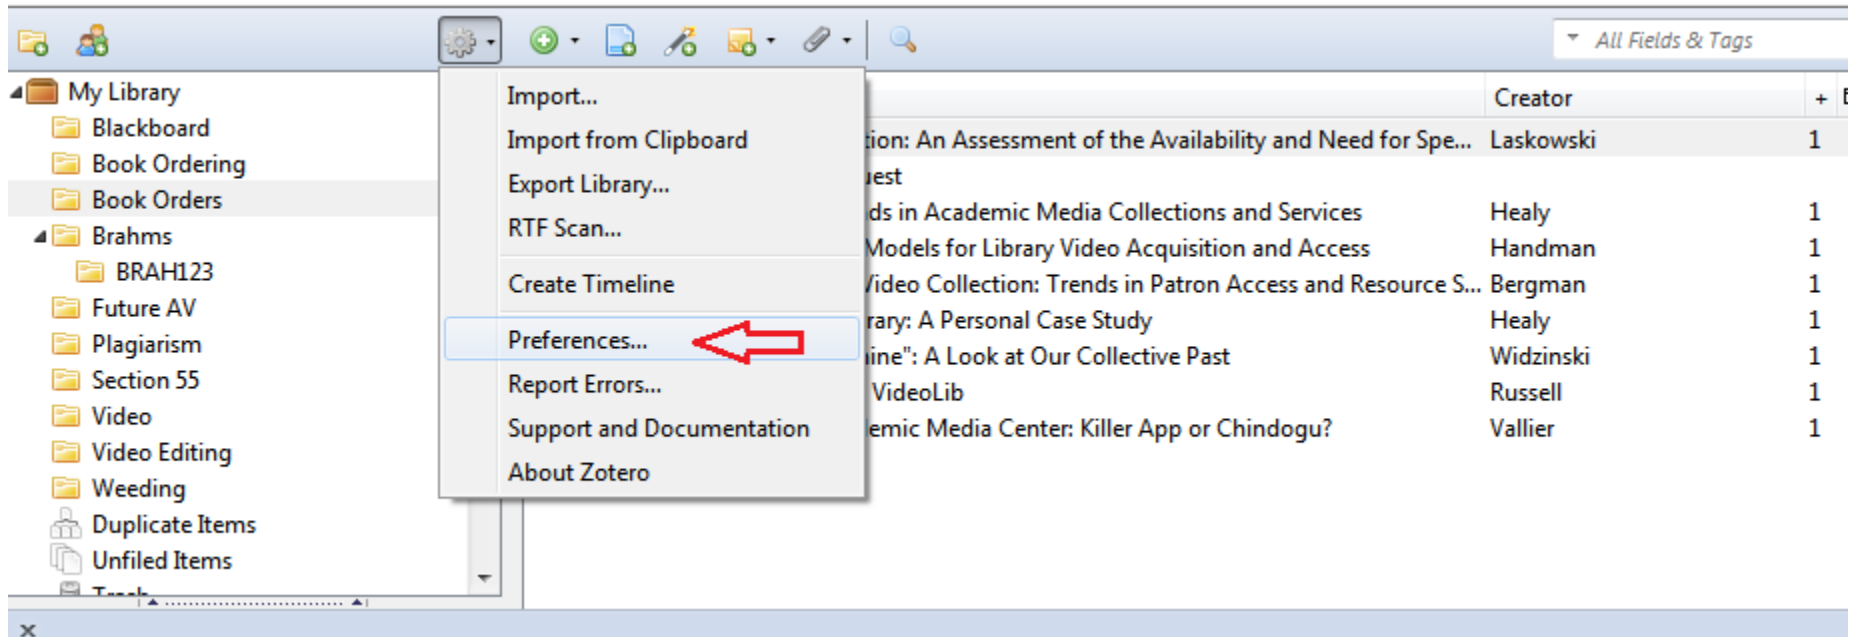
All Fields & Tags

My Library
Blackboard
Book Ordering
Book Orders
Brahms
BRAH123
Future AV
Plagiarism
Section 55
Video
Video Editing
Weeding
Duplicate Items
Unfiled Items
Trash

Import...
Import from Clipboard
Export Library...
RTF Scan...
Create Timeline
Preferences...
Report Errors...
Support and Documentation
About Zotero

| | Creator | |
|---|---|---|
| tion: An Assessment of the Availability and Need for Spe... | Laskowski | 1 |
| uest | | |
| ds in Academic Media Collections and Services | Healy | 1 |
| Models for Library Video Acquisition and Access | Handman | 1 |
| Video Collection: Trends in Patron Access and Resource S... | Bergman | 1 |
| rary: A Personal Case Study | Healy | 1 |
| ine": A Look at Our Collective Past | Widzinski | 1 |
| VideoLib | Russell | 1 |
| emic Media Center: Killer App or Chindogu? | Vallier | 1 |